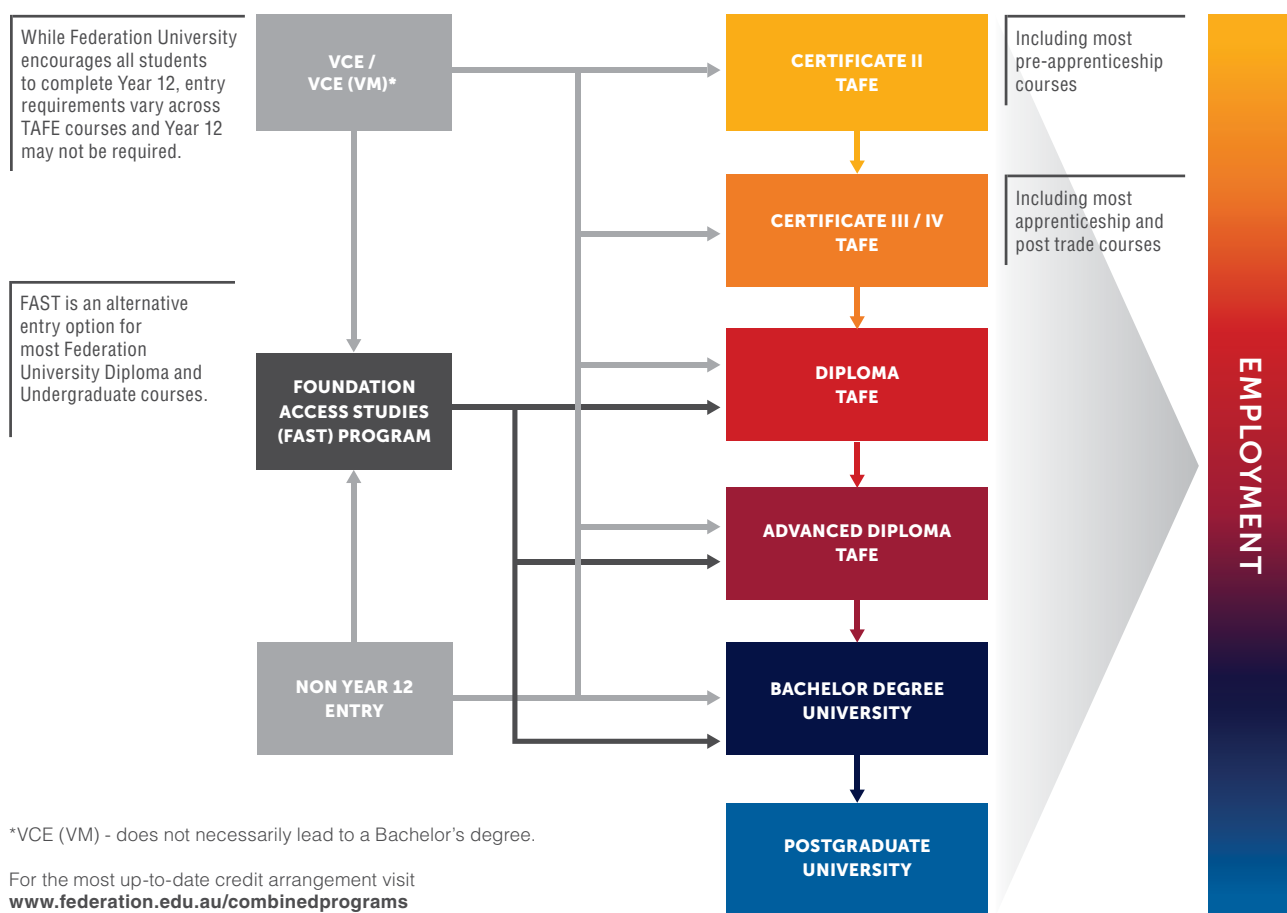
While Federation University encourages all students to complete Year 12, entry requirements vary across TAFE courses and Year 12 may not be required.

VCE / VCE (VM)*

CERTIFICATE II TAFE

Including most pre-apprenticeship courses

CERTIFICATE III / IV TAFE

Including most apprenticeship and post trade courses

FAST is an alternative entry option for most Federation University Diploma and Undergraduate courses.

FOUNDATION ACCESS STUDIES (FAST) PROGRAM

DIPLOMA TAFE

ADVANCED DIPLOMA TAFE

NON YEAR 12 ENTRY

BACHELOR DEGREE UNIVERSITY

POSTGRADUATE UNIVERSITY

EMPLOYMENT

*VCE (VM) - does not necessarily lead to a Bachelor's degree.

For the most up-to-date credit arrangement visit
www.federation.edu.au/combinedprograms